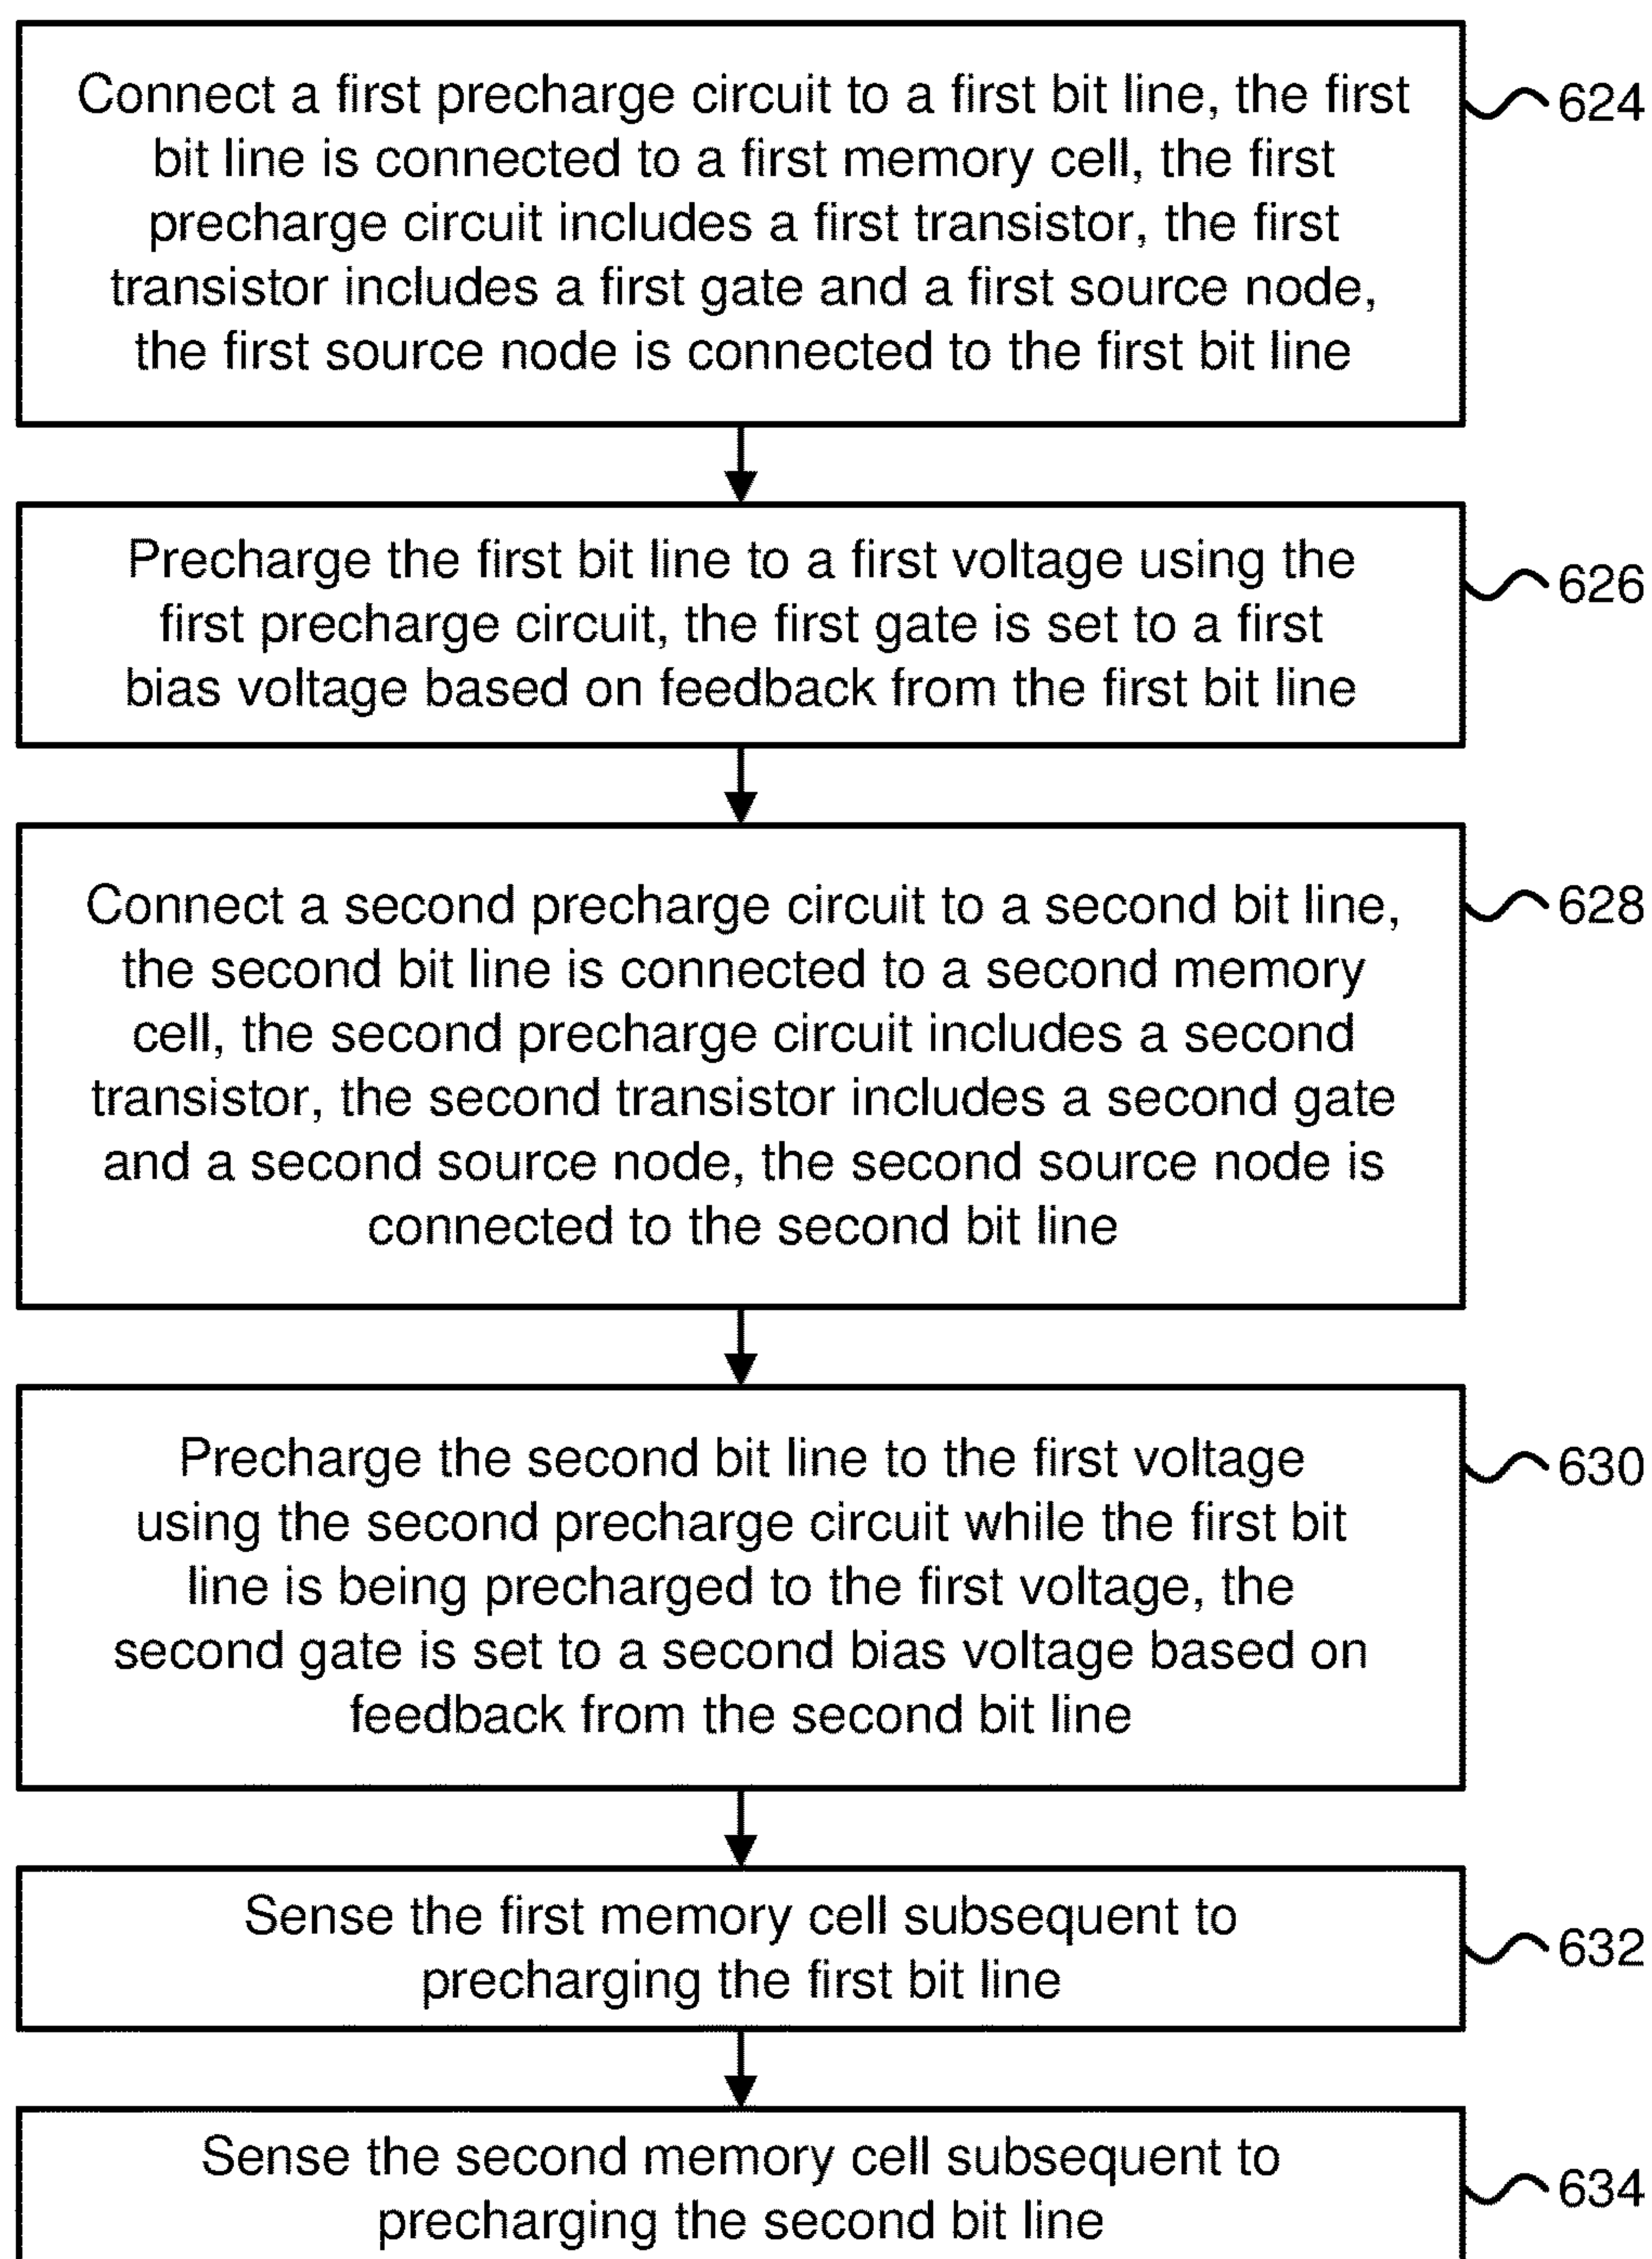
Connect a first precharge circuit to a first bit line, the first bit line is connected to a first memory cell, the first precharge circuit includes a first transistor, the first transistor includes a first gate and a first source node, the first source node is connected to the first bit line

624

Precharge the first bit line to a first voltage using the first precharge circuit, the first gate is set to a first bias voltage based on feedback from the first bit line

626

Connect a second precharge circuit to a second bit line, the second bit line is connected to a second memory cell, the second precharge circuit includes a second transistor, the second transistor includes a second gate and a second source node, the second source node is connected to the second bit line

628

Precharge the second bit line to the first voltage using the second precharge circuit while the first bit line is being precharged to the first voltage, the second gate is set to a second bias voltage based on feedback from the second bit line

630

Sense the first memory cell subsequent to precharging the first bit line

632

Sense the second memory cell subsequent to precharging the second bit line

634